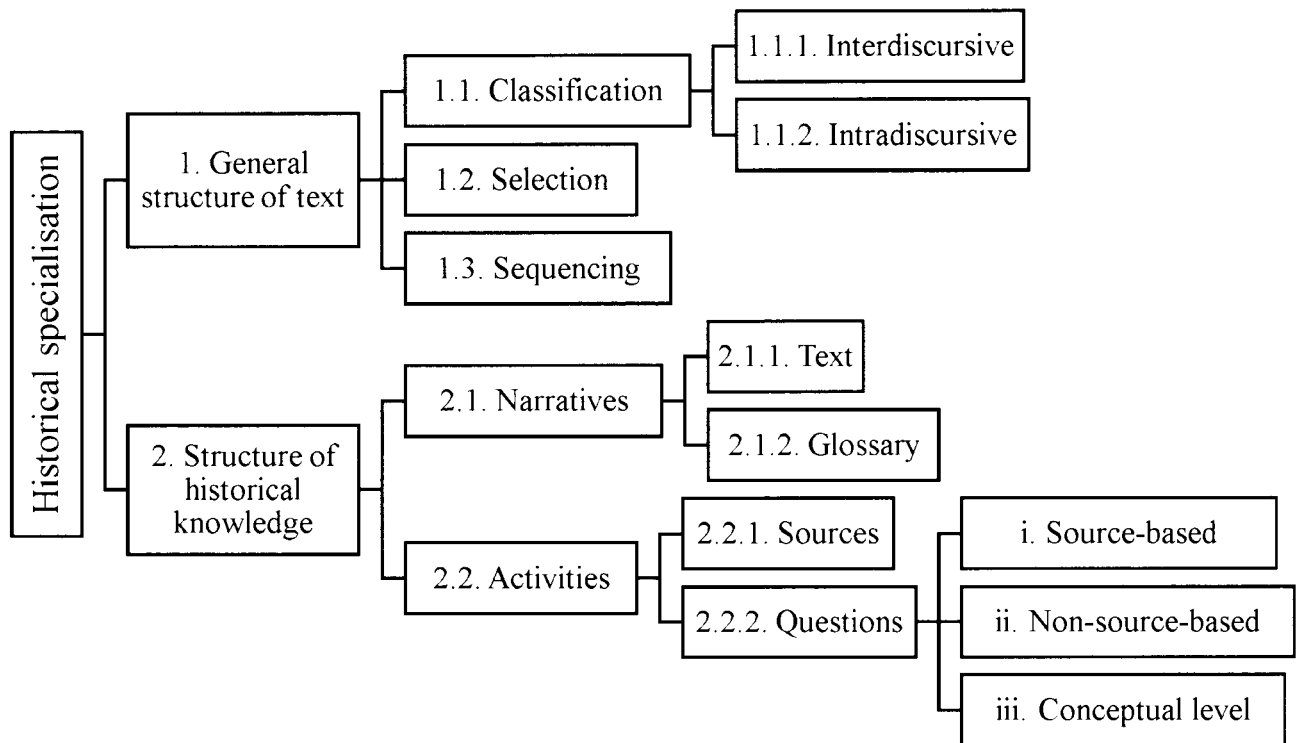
Historical specialisation

1. General structure of text

1.1. Classification

1.1.1. Interdiscursive

1.1.2. Intradiscursive

1.2. Selection

1.3. Sequencing

2. Structure of historical knowledge

2.1. Narratives

2.1.1. Text

2.1.2. Glossary

2.2. Activities

2.2.1. Sources

2.2.2. Questions

i. Source-based

ii. Non-source-based

iii. Conceptual level